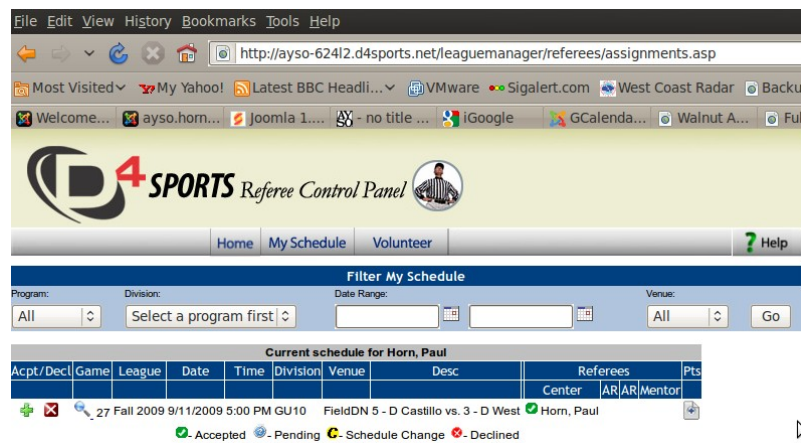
File Edit View History Bookmarks Tools Help

http://ayso-624l2.d4sports.net/leaguemanager/referees/assignments.asp

Most Visited My Yahoo! Latest BBC Headli... VMware Sigalert.com West Coast Radar Backu

Welcome... ayso.horn... Joomla 1.... - no title ... iGoogle GCalenda... Walnut A... Fu

D4 SPORTS Referee Control Panel

Home My Schedule Volunteer Help

Filter My Schedule

Program: All

Division: Select a program first

Date Range:

Venue: All

Go

Current schedule for Horn, Paul

| Acpt/Decl | Game | League | Date | Time | Division | Venue | Desc | Center | AR | AR | Mentor | Pts |
|---|---|---|---|---|---|---|---|---|---|---|---|---|
| | 27 | Fall 2009 | 9/11/2009 | 5:00 PM | GU10 | FieldDN 5 - D Castillo vs. 3 - D West | | Horn, Paul | | | | |

Referees

- Accepted - Pending - Schedule Change - Declined